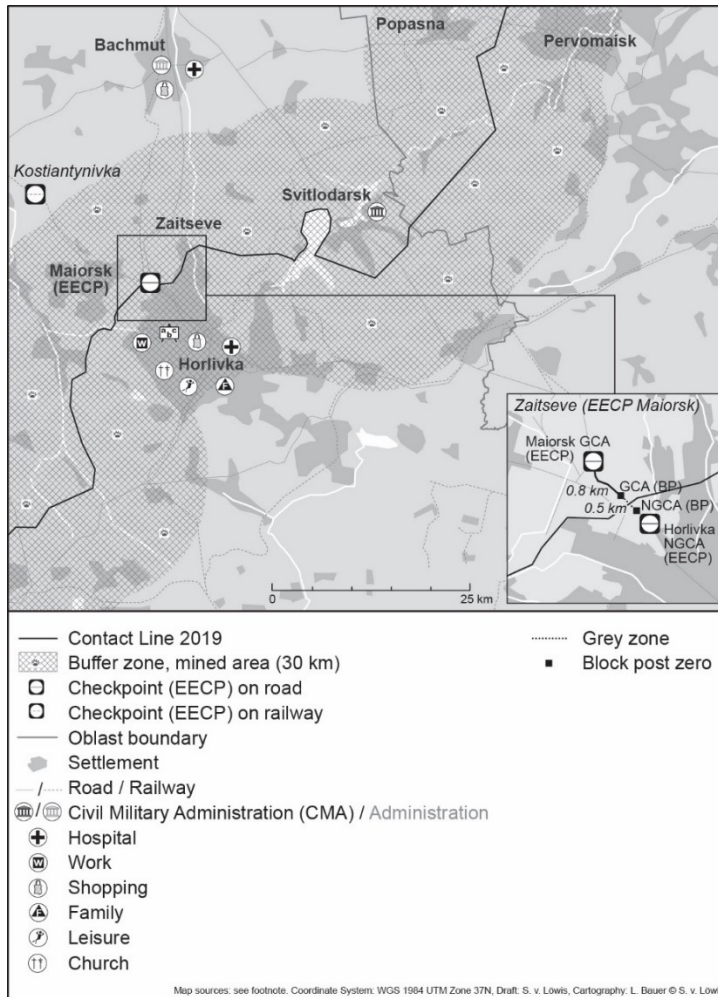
Popasna
Bachmut
Pervomaisk
Kostiantynivka
Svitlodarsk
Zaitseve
Maiorsk (EECP)
Horlivka
Zaitseve (EECP Maiorsk)
Maiorsk GCA (EECP)
0.8 km
GCA (BP)
0.5 km
NGCA (BP)
Horlivka NGCA (EECP)
0
25 km

Contact Line 2019
Buffer zone, mined area (30 km)
Checkpoint (EECP) on road
Checkpoint (EECP) on railway
Oblast boundary
Settlement
Road / Railway
Civil Military Administration (CMA) / Administration
Hospital
Work
Shopping
Family
Leisure
Church
Grey zone
Block post zero

Map sources: see footnote. Coordinate System: WGS 1984 UTM Zone 37N, Draft: S. v. Löwis, Cartography: L. Bauer © S. v. Löw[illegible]